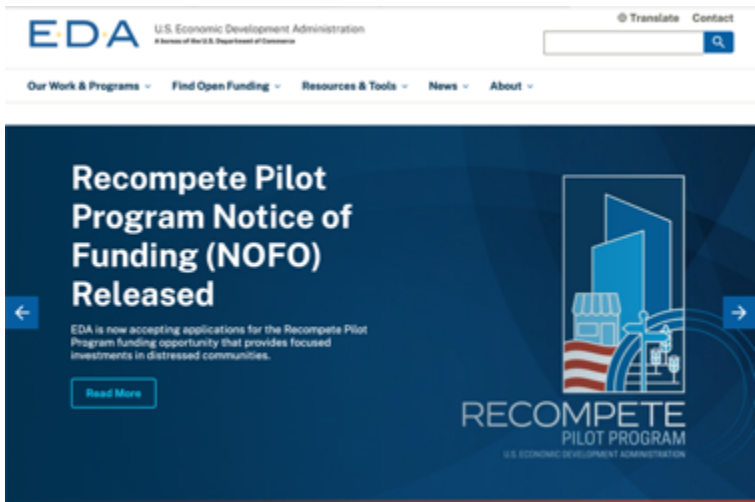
EDA U.S. Economic Development Administration
A bureau of the U.S. Department of Commerce

Translate Contact

Our Work & Programs Find Open Funding Resources & Tools News About

Recompete Pilot Program Notice of Funding (NOFO) Released

EDA is now accepting applications for the Recompete Pilot Program funding opportunity that provides focused investments in distressed communities.

Read More

RECOMPETE
PILOT PROGRAM
U.S. ECONOMIC DEVELOPMENT ADMINISTRATION